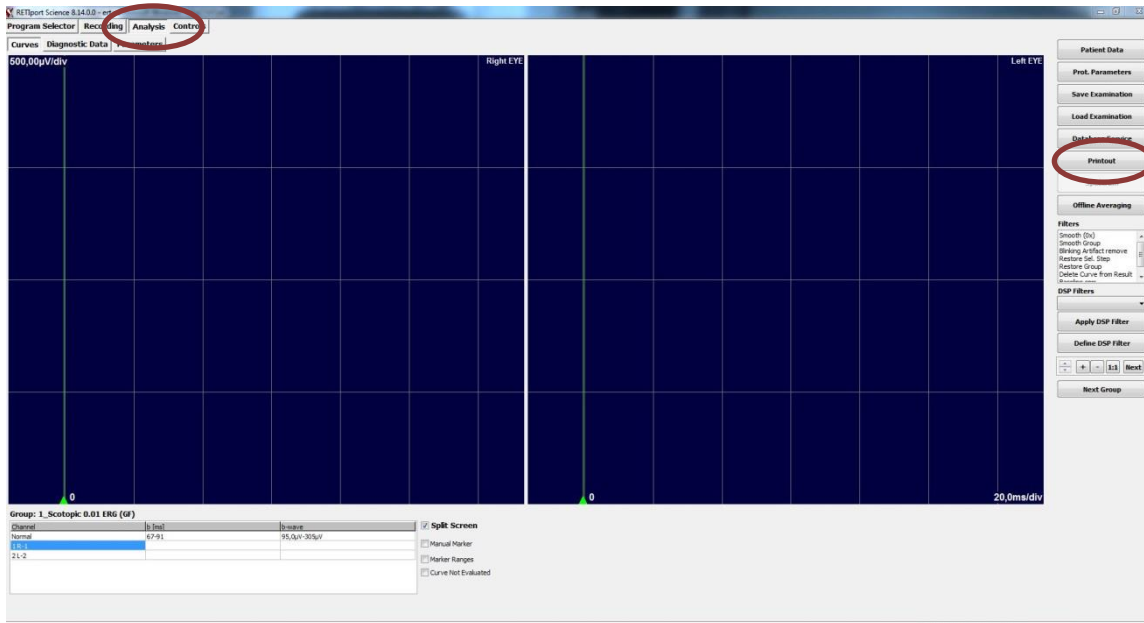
RETIport Science 8.14.0.0 - ert

Program Selector | Recording | Analysis | Control

Curves | Diagnostic Data | Parameters

500,00µV/div

Right EYE

Left EYE

0

0

20,0ms/div

Patient Data

Prot. Parameters

Save Examination

Load Examination

Database/Service

Printout

Offline Averaging

Filters

Smooth (0x)
Smooth Group
Blinking Artifact remove
Restore Sel. Step
Restore Group
Delete Curve from Result

DSP Filters

Apply DSP Filter

Define DSP Filter

+ - 1:1 Next

Next Group

Group: 1_Scotopic 0.01 ERG (GF)

| Channel | b [ms] | b-wave |
|---|---|---|
| Normal | 67-91 | 95,0µV-305µV |
| 1 R-1 | | |
| 2 L-2 | | |

Split Screen

Manual Marker

Marker Ranges

Curve Not Evaluated